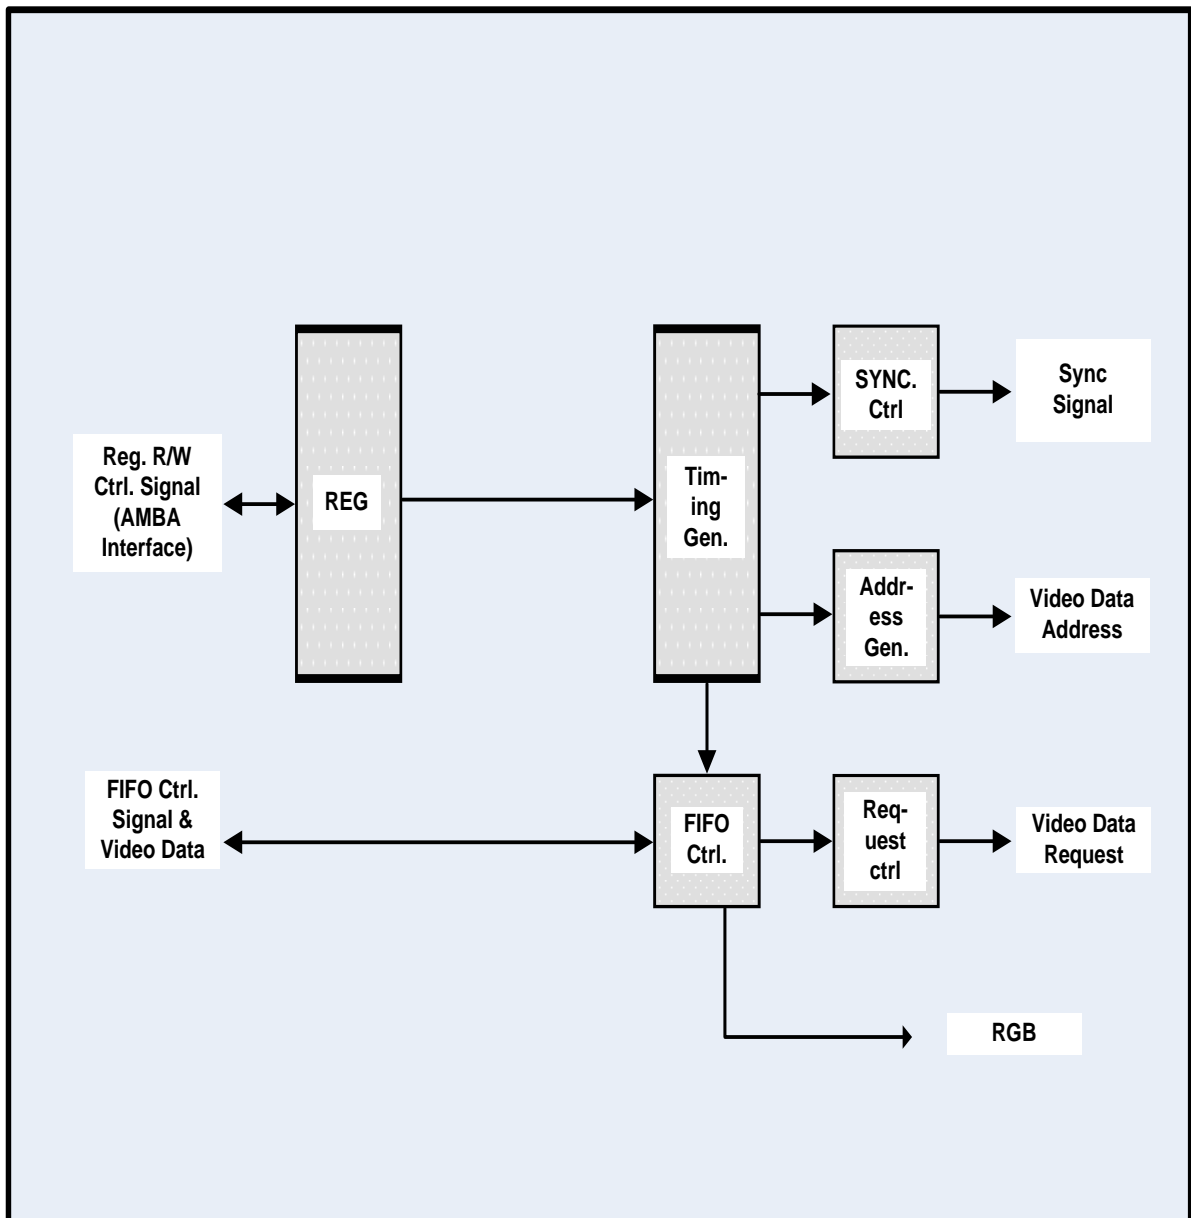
Reg. R/W Ctrl. Signal (AMBA Interface)

REG

Tim-ing Gen.

SYNC. Ctrl

Sync Signal

Addr-ess Gen.

Video Data Address

FIFO Ctrl. Signal & Video Data

FIFO Ctrl.

Req-uest ctrl

Video Data Request

RGB